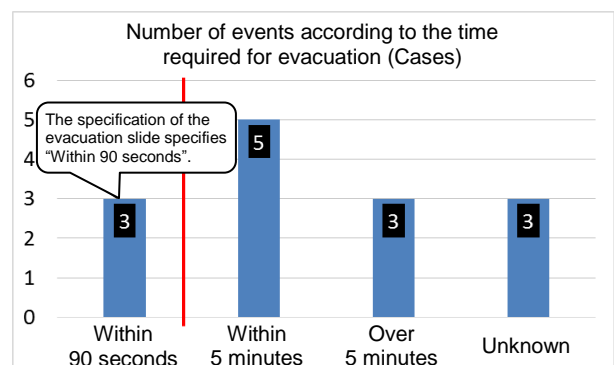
Number of events according to the time required for evacuation (Cases)

6
5
4
3
2
1
0

The specification of the evacuation slide specifies "Within 90 seconds".

3
5
3
3

Within 90 seconds
Within 5 minutes
Over 5 minutes
Unknown